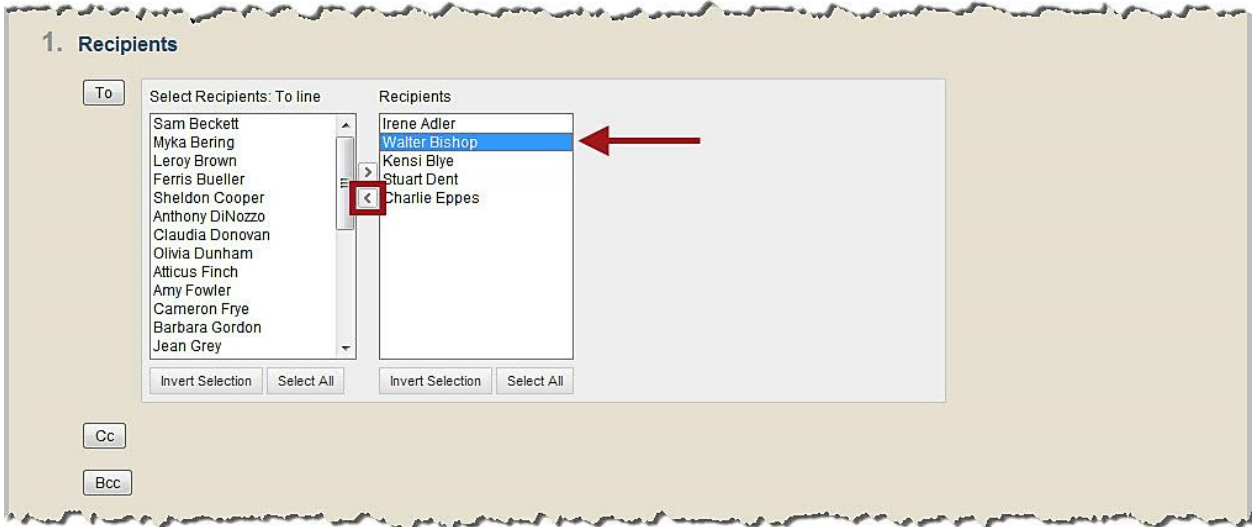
1. Recipients

To

Select Recipients: To line

Sam Beckett
Myka Bering
Leroy Brown
Ferris Bueller
Sheldon Cooper
Anthony DiNozzo
Claudia Donovan
Olivia Dunham
Atticus Finch
Amy Fowler
Cameron Frye
Barbara Gordon
Jean Grey

Invert Selection Select All

>
<

Recipients

Irene Adler
Walter Bishop
Kensi Blye
Stuart Dent
Charlie Eppes

Invert Selection Select All

Cc

Bcc